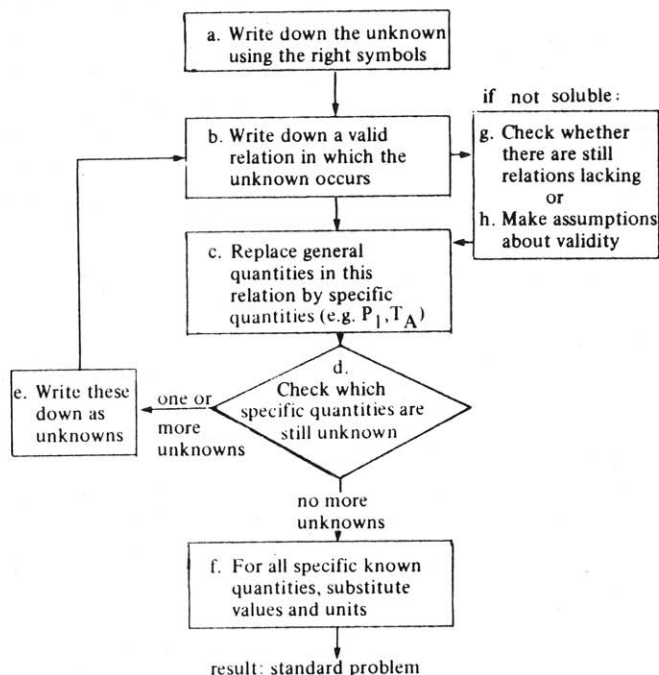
a. Write down the unknown using the right symbols

b. Write down a valid relation in which the unknown occurs

if not soluble:

g. Check whether there are still relations lacking
or
h. Make assumptions about validity

c. Replace general quantities in this relation by specific quantities (e.g. $P_1, T_A$)

d. Check which specific quantities are still unknown

one or more unknowns

e. Write these down as unknowns

no more unknowns

f. For all specific known quantities, substitute values and units

result: standard problem